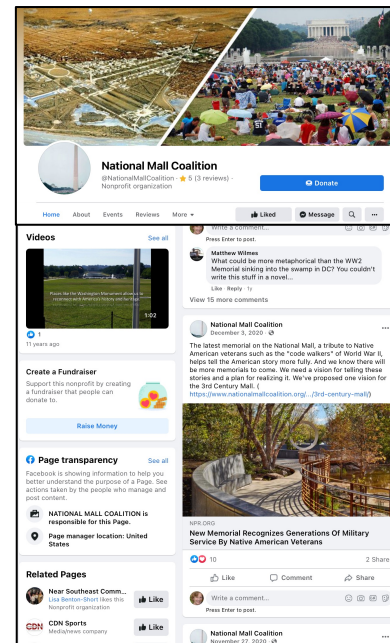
National Mall Coalition
@NationalMallCoalition · ★ 5 (3 reviews) · Nonprofit organization

Donate

Home About Events Reviews More ▾
Liked
Message

Videos
See all

Praise like the Washington Monument allows to reconnect with American history and heritage

1:02

1
11 years ago

Create a Fundraiser
Support this nonprofit by creating a fundraiser that people can donate to.
Raise Money

Page transparency
See all
Facebook is showing information to help you better understand the purpose of a Page. See actions taken by the people who manage and post content.

NATIONAL MALL COALITION is responsible for this Page.

Page manager location: United States

Related Pages

Near Southeast Comm...
Lisa Benton-Short likes this
Nonprofit organization
Like

CDN Sports
Media/news company
Like

Write a comment...
Press Enter to post.

Matthew Wilmes
What could be more metaphorical than the WW2 Memorial sinking into the swamp in DC? You couldn't write this stuff in a novel...
Like · Reply · 1y

View 15 more comments

National Mall Coalition
December 3, 2020 ·

The latest memorial on the National Mall, a tribute to Native American veterans such as the "code walkers" of World War II, helps tell the American story more fully. And we know there will be more memorials to come. We need a vision for telling these stories and a plan for realizing it. We've proposed one vision for the 3rd Century Mall. ( https://www.nationalmallcoalition.org/.../3rd-century-mall)

NPR.ORG
New Memorial Recognizes Generations Of Military Service By Native American Veterans

10
2 Share

Like
Comment
Share

Write a comment...
Press Enter to post.

National Mall Coalition
November 27, 2020 ·